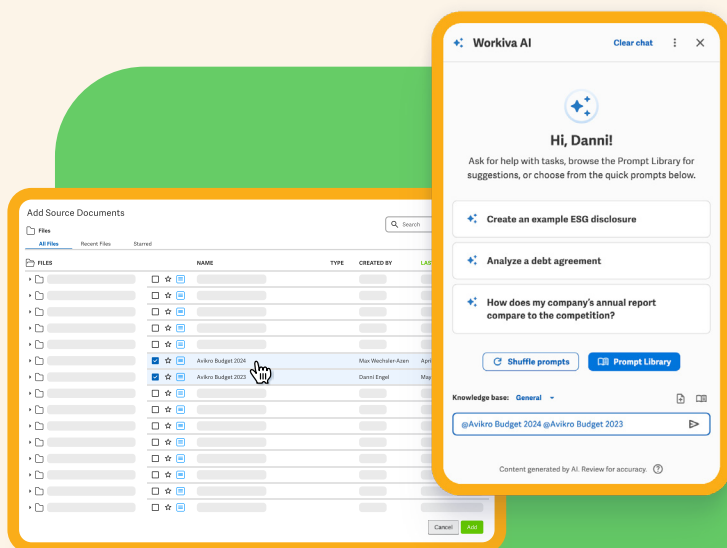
Add Source Documents

Files

Search

All Files Recent Files Starred

FILES NAME TYPE CREATED BY LAS

Avikro Budget 2024 Max Wechsler-Azen April

Avikro Budget 2023 Danni Engel May

Cancel Add

Workiva AI Clear chat

Hi, Danni!

Ask for help with tasks, browse the Prompt Library for suggestions, or choose from the quick prompts below.

Create an example ESG disclosure

Analyze a debt agreement

How does my company's annual report compare to the competition?

Shuffle prompts

Prompt Library

Knowledge base: General

@Avikro Budget 2024 @Avikro Budget 2023

Content generated by AI. Review for accuracy.